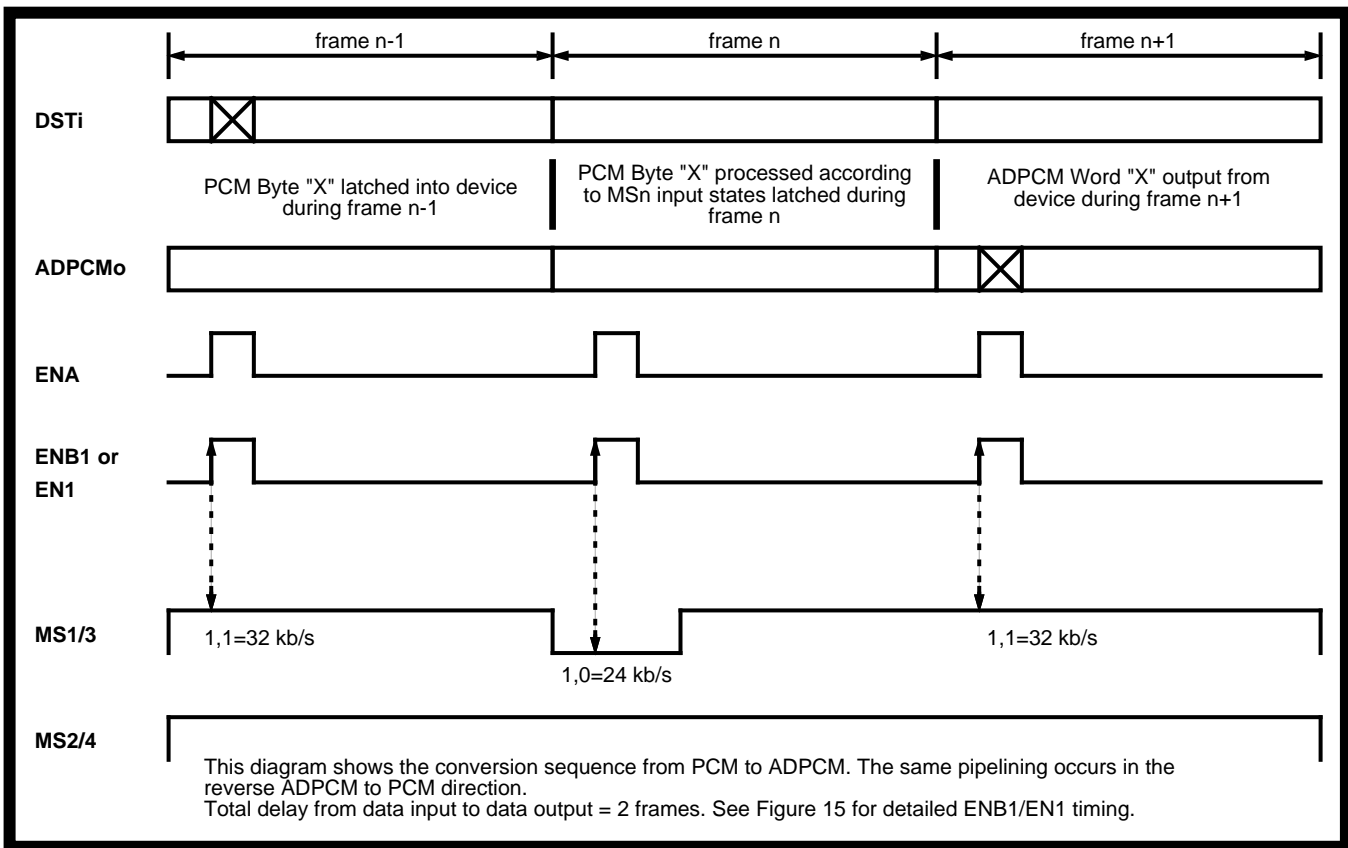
frame n-1

frame n

frame n+1

DSTi

PCM Byte "X" latched into device during frame n-1

PCM Byte "X" processed according to MSn input states latched during frame n

ADPCM Word "X" output from device during frame n+1

ADPCMo

ENA

ENB1 or EN1

MS1/3

1,1=32 kb/s

1,0=24 kb/s

1,1=32 kb/s

MS2/4

This diagram shows the conversion sequence from PCM to ADPCM. The same pipelining occurs in the reverse ADPCM to PCM direction.
Total delay from data input to data output = 2 frames. See Figure 15 for detailed ENB1/EN1 timing.